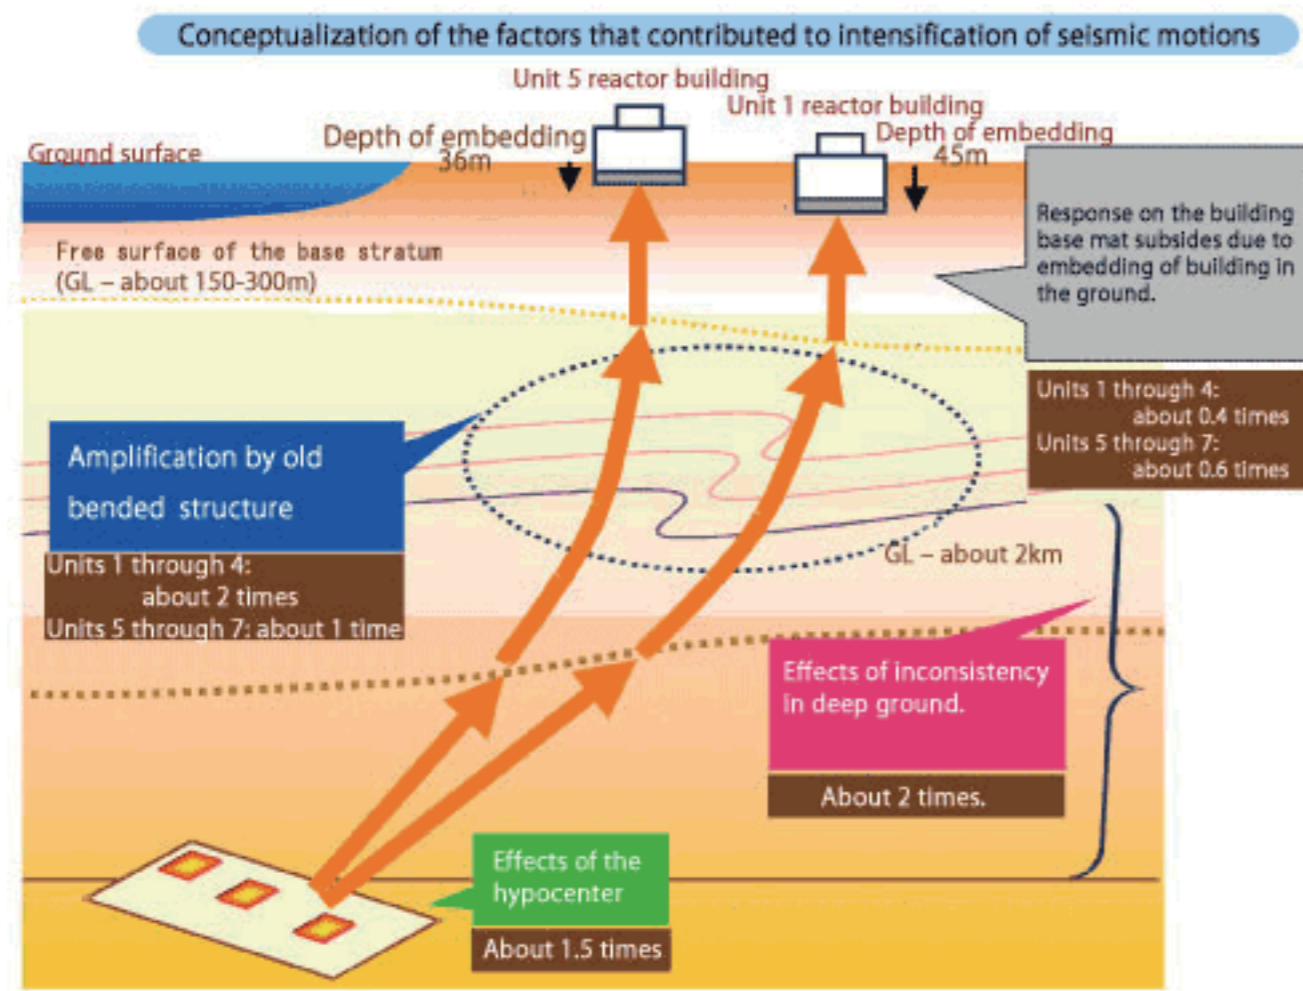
Conceptualization of the factors that contributed to intensification of seismic motions

Unit 5 reactor building

Unit 1 reactor building

Depth of embedding 36m

Depth of embedding 45m

Ground surface

Free surface of the base stratum (GL – about 150-300m)

Response on the building base mat subsides due to embedding of building in the ground.

Units 1 through 4: about 0.4 times
Units 5 through 7: about 0.6 times

Amplification by old bended structure

Units 1 through 4: about 2 times
Units 5 through 7: about 1 time

GL – about 2km

Effects of inconsistency in deep ground.

About 2 times.

Effects of the hypocenter

About 1.5 times